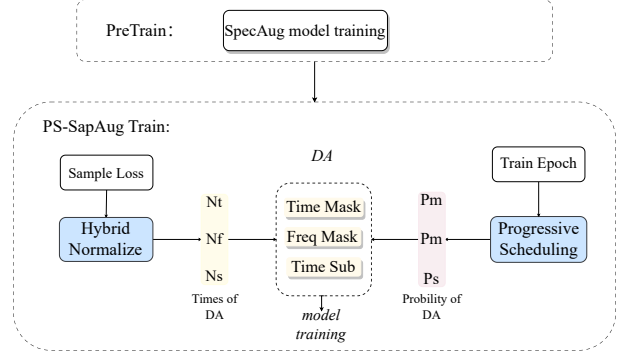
PreTrain:

SpecAug model training

PS-SapAug Train:

Sample Loss

Hybrid Normalize

Nt

Nf

Ns

Times of DA

DA

Time Mask

Freq Mask

Time Sub

model training

Pm

Pm

Ps

Probility of DA

Train Epoch

Progressive Scheduling